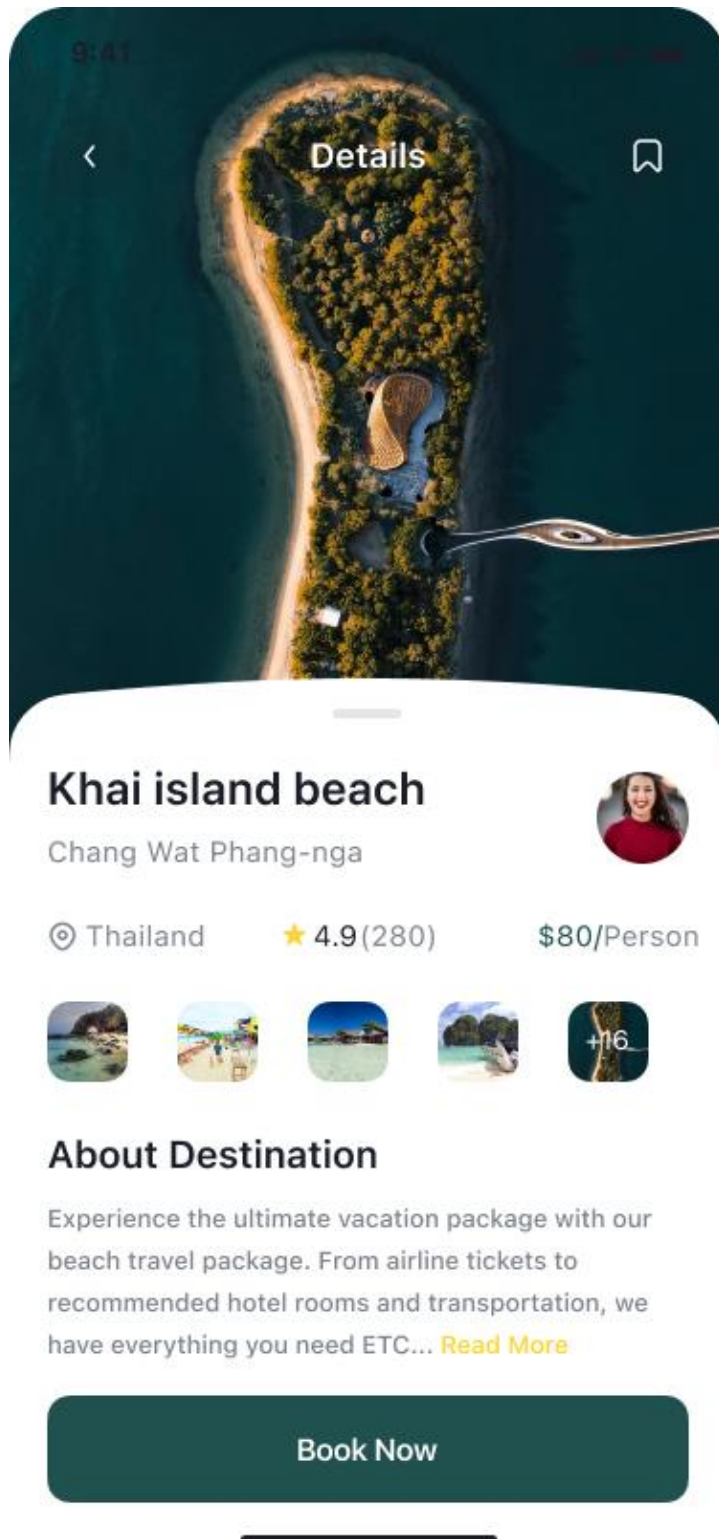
9:41

Details

Khai island beach

Chang Wat Phang-nga

Thailand 4.9(280) $80/Person

+16

About Destination

Experience the ultimate vacation package with our beach travel package. From airline tickets to recommended hotel rooms and transportation, we have everything you need ETC... Read More

Book Now